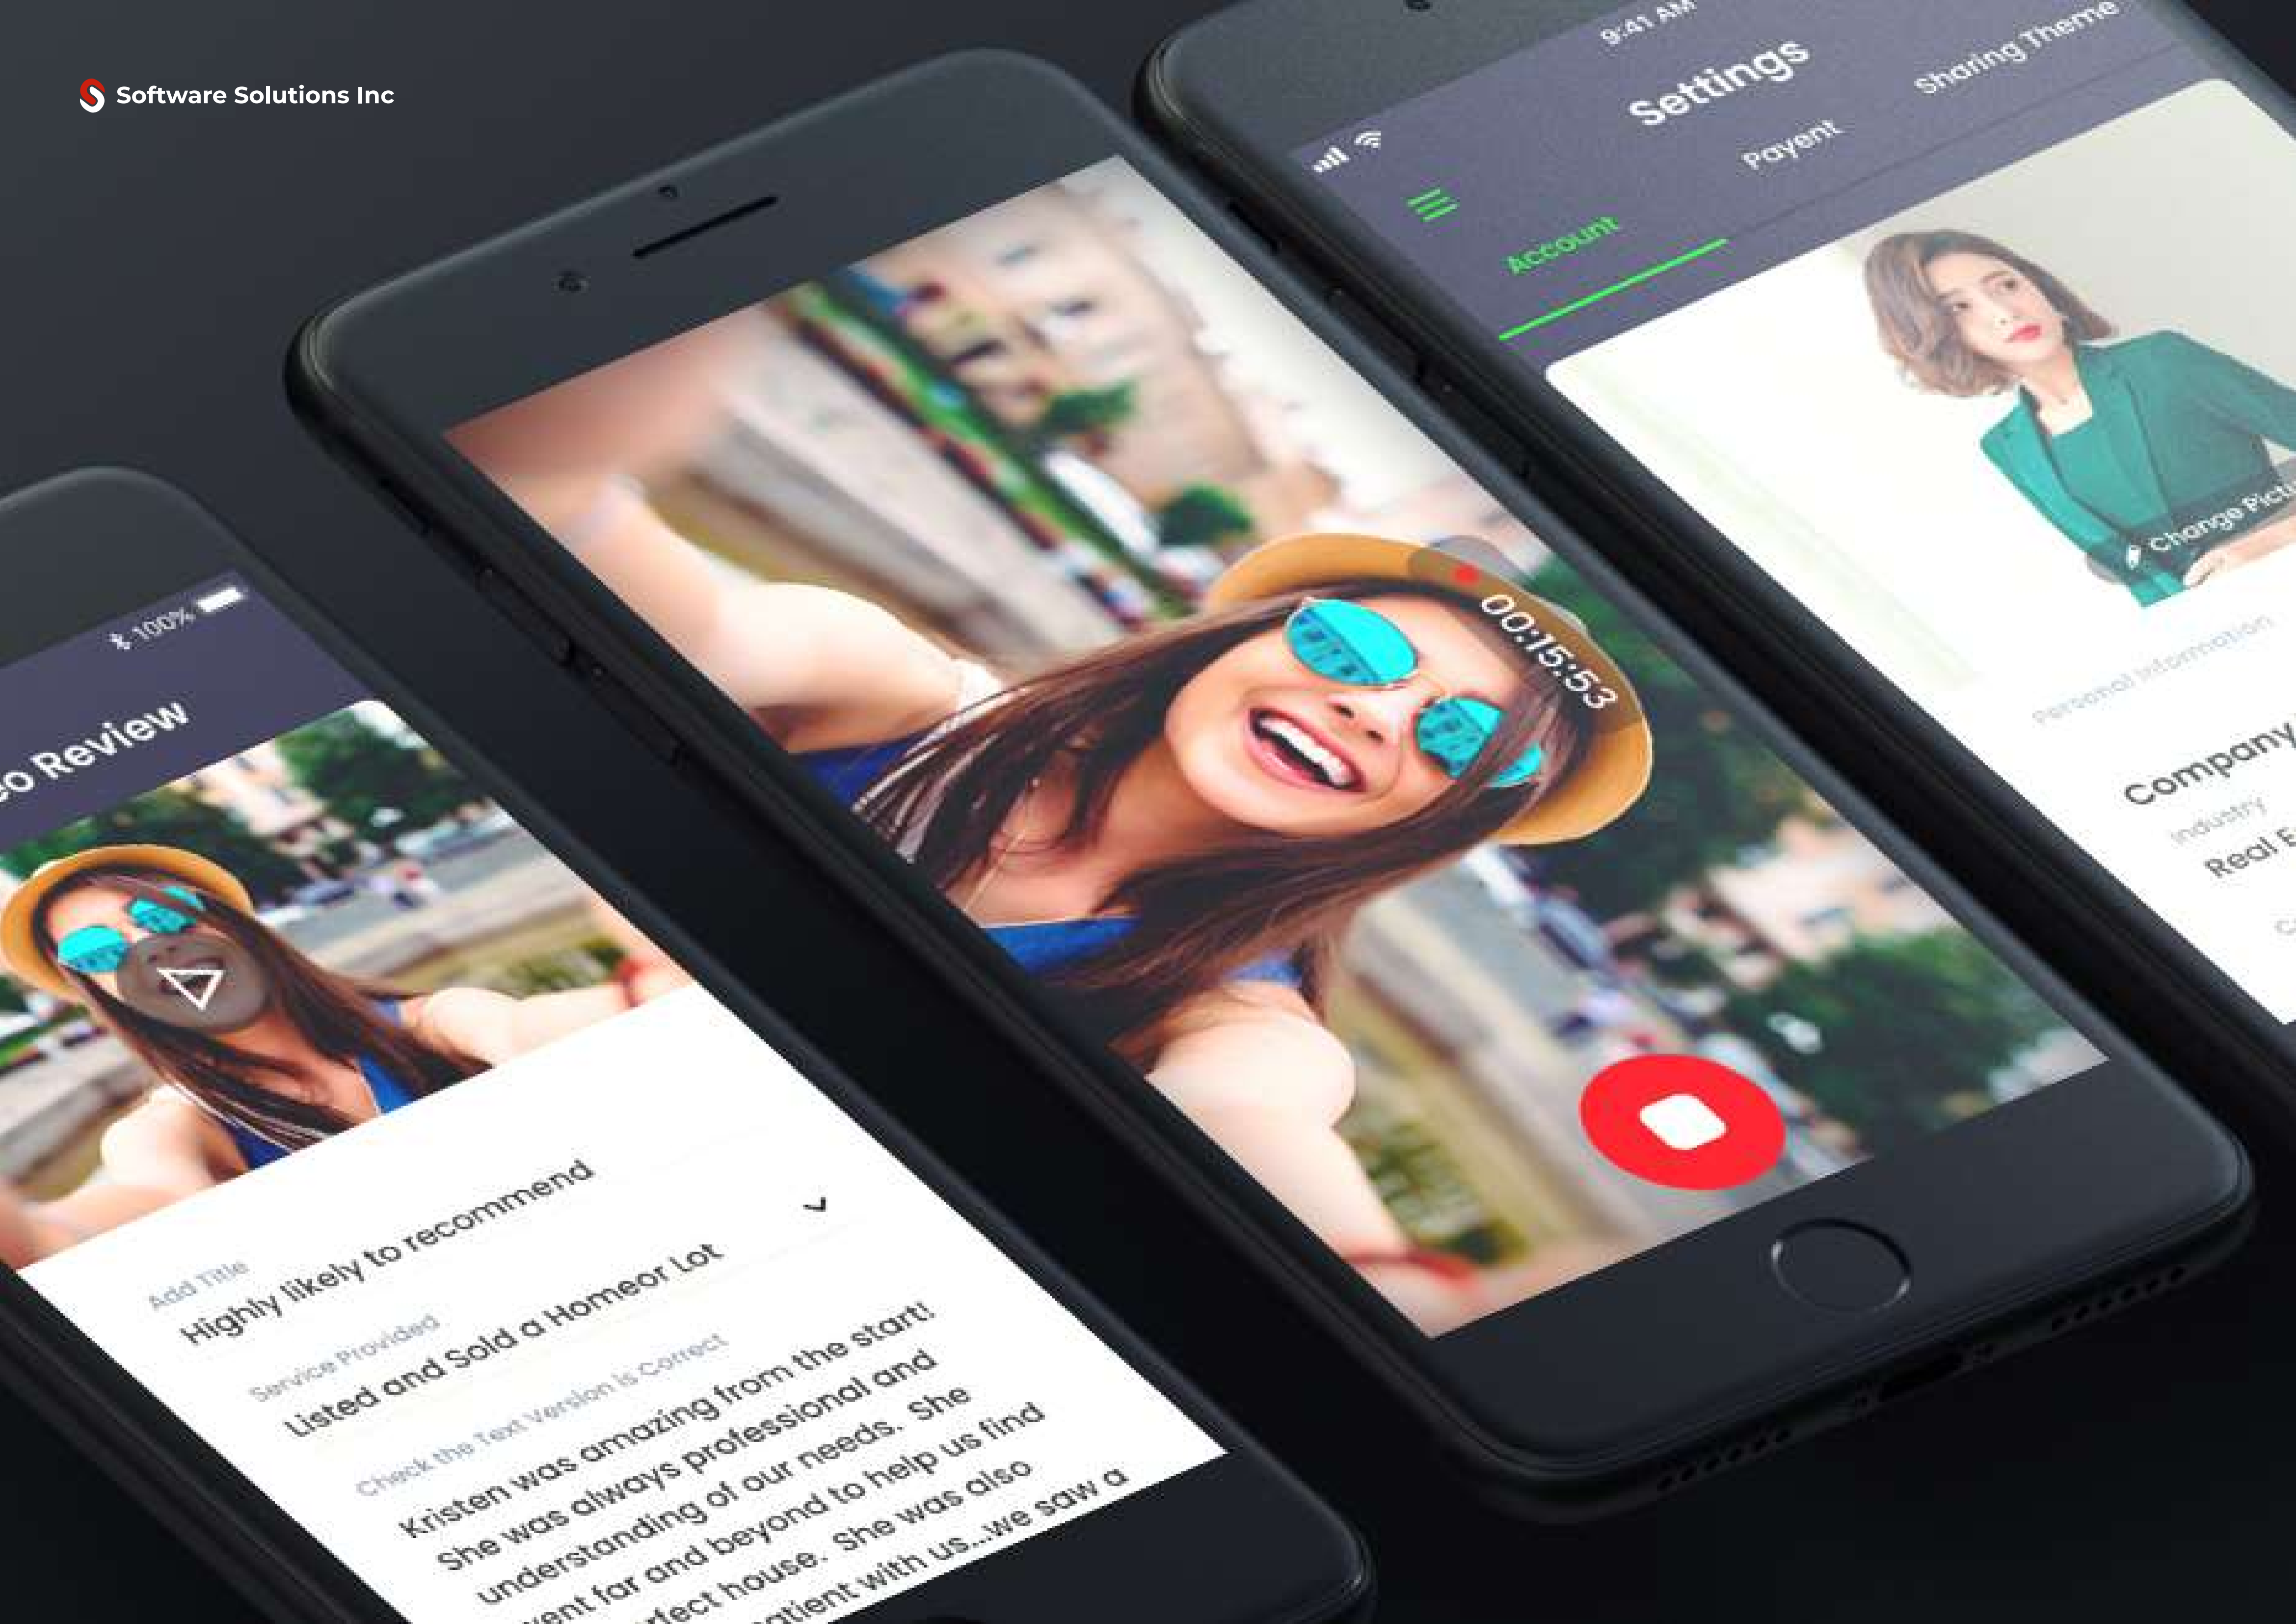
Software Solutions Inc

100%

o Review

Add Title
Highly likely to recommend

Service Provided
Listed and Sold a Homeor Lot

Check the Text Version is Correct
Kristen was amazing from the start! She was always professional and understanding of our needs. She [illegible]ent far and beyond to help us find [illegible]fect house. She was also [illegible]atient with us...we saw a

00:15:53

9:41 AM
Settings
Account
Payent
Sharing Theme
Change Pict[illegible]
Personal Information
Company
Industry
Real E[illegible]